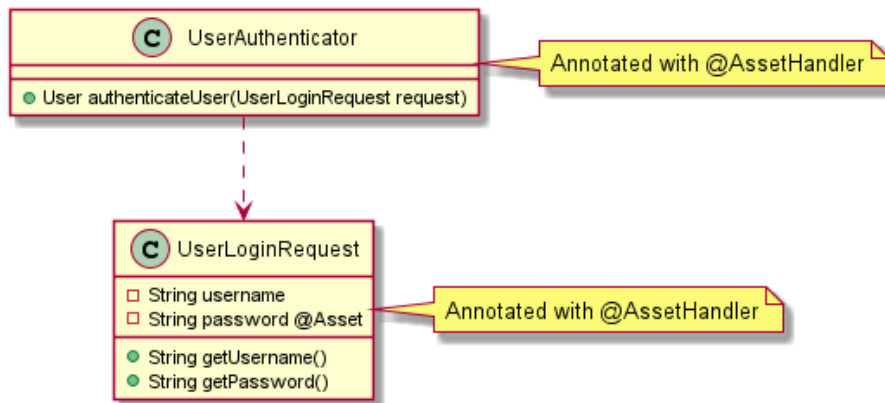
C UserAuthenticator

User authenticateUser(UserLoginRequest request)

Annotated with @AssetHandler

C UserLoginRequest

String username
String password @Asset

String getUsername()
String getPassword()

Annotated with @AssetHandler